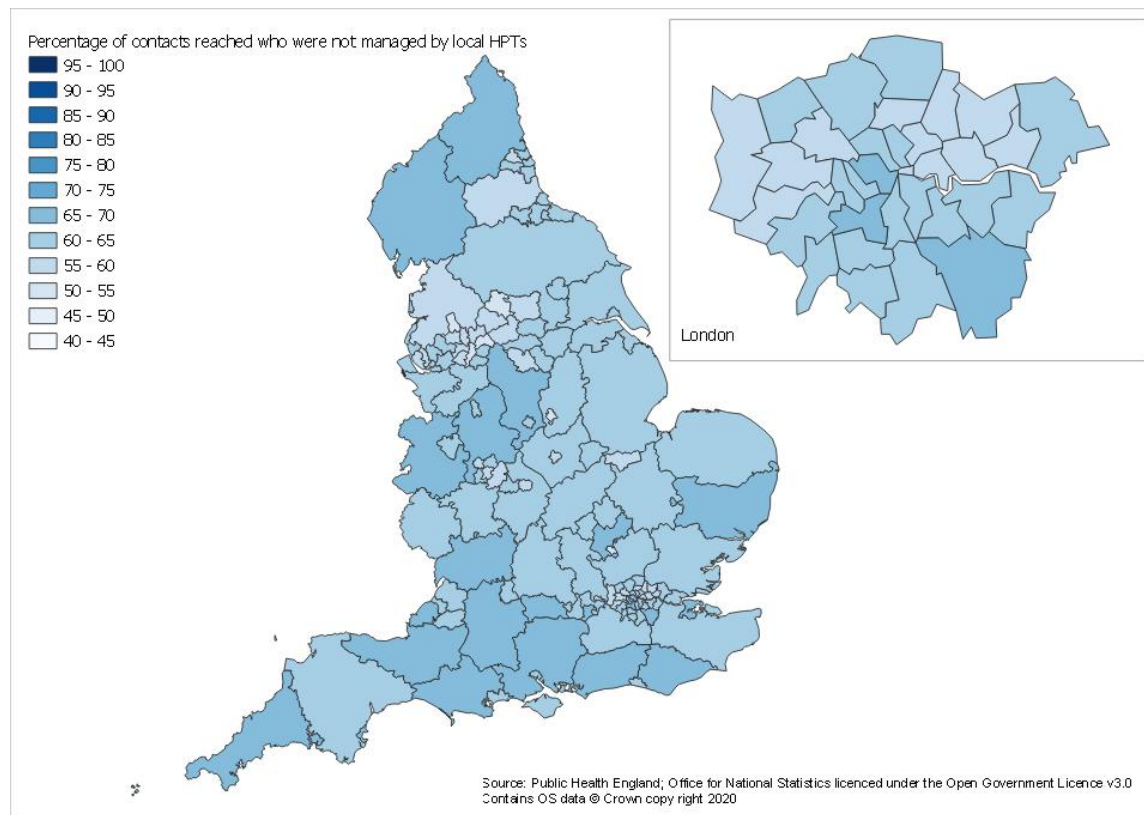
Percentage of contacts reached who were not managed by local HPTs
95 - 100
90 - 95
85 - 90
80 - 85
75 - 80
70 - 75
65 - 70
60 - 65
55 - 60
50 - 55
45 - 50
40 - 45

London

Source: Public Health England; Office for National Statistics licenced under the Open Government Licence v3.0
Contains OS data © Crown copy right 2020